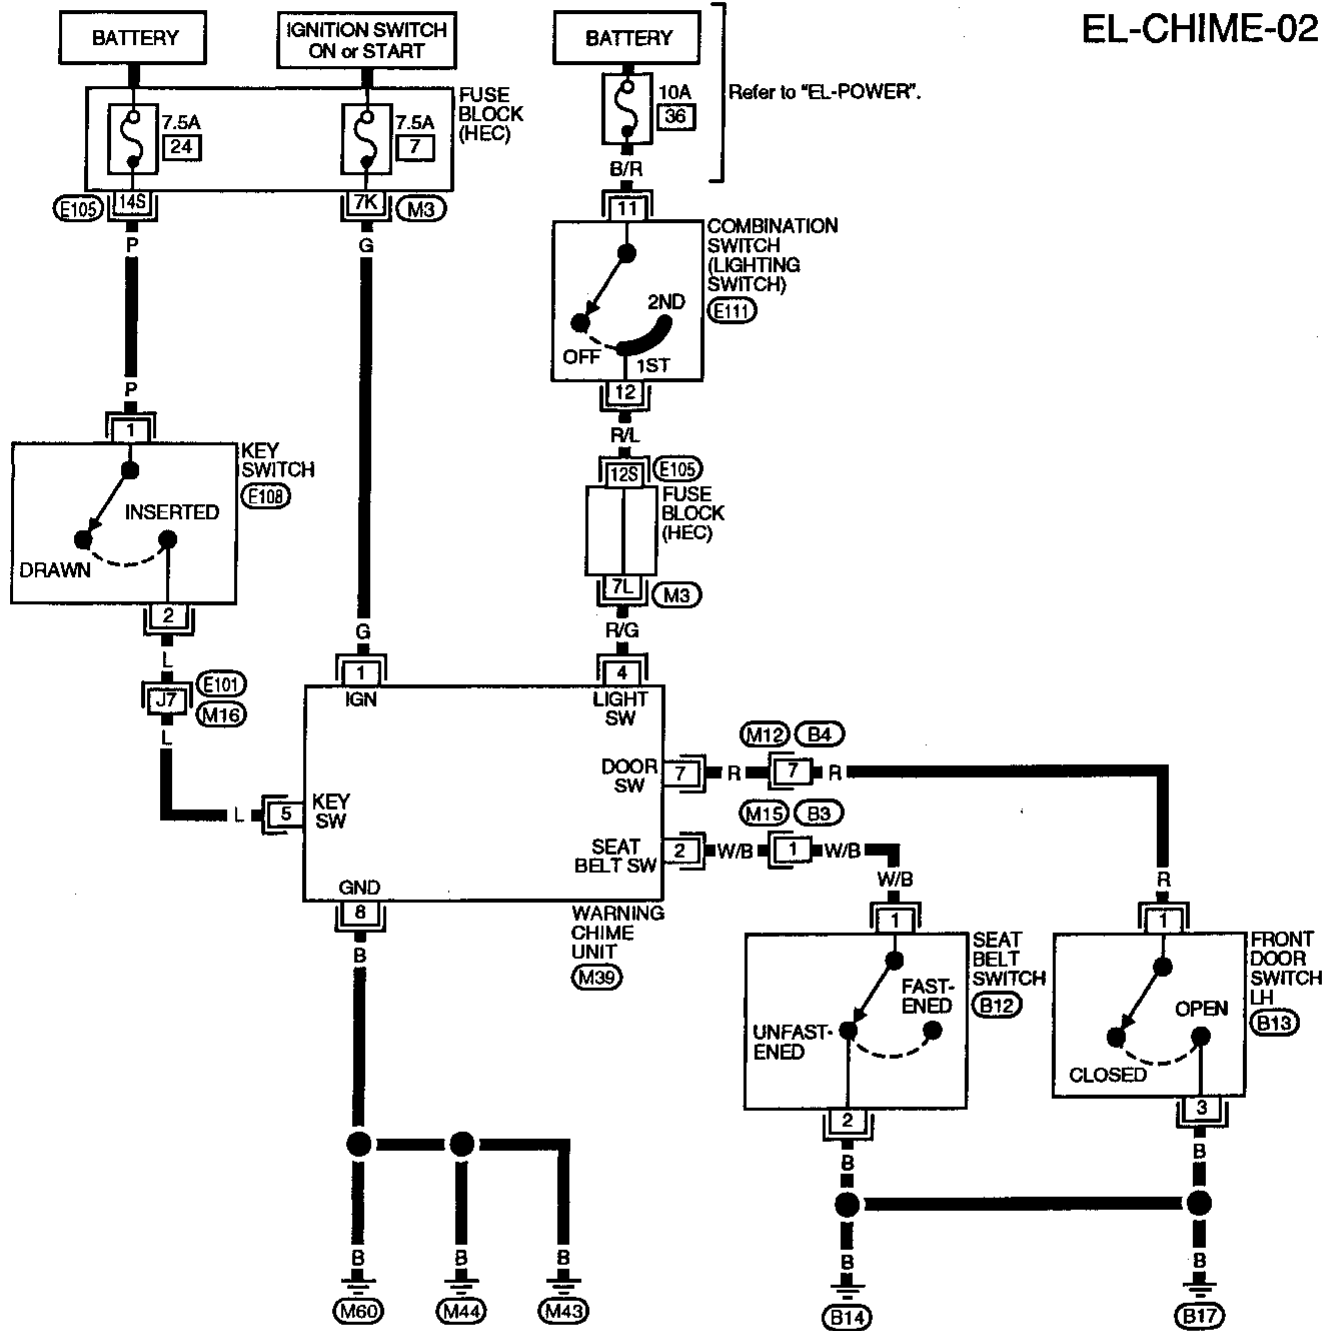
EL-CHIME-02

BATTERY

IGNITION SWITCH ON or START

BATTERY

7.5A 24

7.5A 7

FUSE BLOCK (HEC)

10A 36

Refer to "EL-POWER".

B/R

E105 14S

7K M3

11

COMBINATION SWITCH (LIGHTING SWITCH) E111

P

G

2ND

OFF

1ST

12

R/L

P

12S E105

FUSE BLOCK (HEC)

1

KEY SWITCH E108

INSERTED

DRAWN

7L M3

2

G

R/G

L

1

4

J7 E101 M16

IGN

LIGHT SW

L

DOOR SW

7 R

M12 B4

7 R

L 5

KEY SW

M15 B3

SEAT BELT SW

2 W/B

1 W/B

GND

W/B

R

8

WARNING CHIME UNIT M39

1

1

B

SEAT BELT SWITCH B12

FRONT DOOR SWITCH LH B13

FAST-ENED

UNFAST-ENED

OPEN

CLOSED

2

3

B

B

B

B

B

B

B

M60

M44

M43

B14

B17